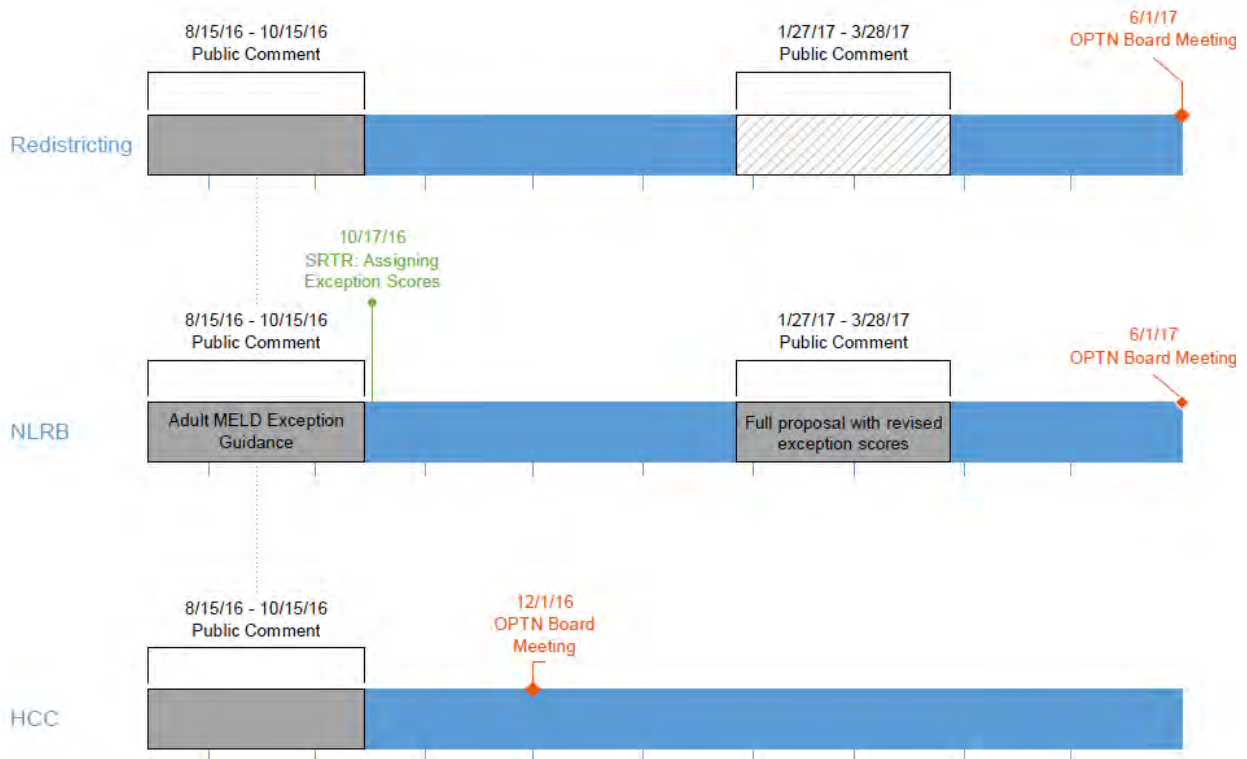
8/15/16 - 10/15/16
Public Comment

1/27/17 - 3/28/17
Public Comment

6/1/17
OPTN Board Meeting

Redistricting

10/17/16
SRTR: Assigning Exception Scores

8/15/16 - 10/15/16
Public Comment

1/27/17 - 3/28/17
Public Comment

6/1/17
OPTN Board Meeting

NLRB

Adult MELD Exception Guidance

Full proposal with revised exception scores

8/15/16 - 10/15/16
Public Comment

12/1/16
OPTN Board Meeting

HCC